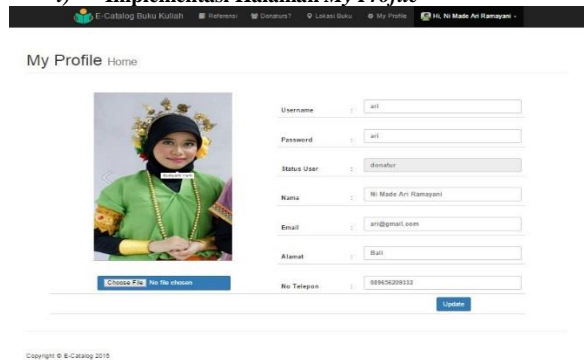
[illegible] Implementasi Halaman My Profile

E-Catalog Buku Kuliah   Referensi   Donatur?   Lokasi Buku   My Profile   Hi, Ni Made Ari Ramayani

My Profile Home

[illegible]

| | | |
|---|---|---|
| Username | : | ari |
| Password | : | ari |
| Status User | : | donatur |
| Nama | : | Ni Made Ari Ramayani |
| Email | : | ari@gmail.com |
| Alamat | : | Bali |
| No Telepon | : | 089656209332 |

Choose File  No file chosen

Update

Copyright © E-Catalog 2015